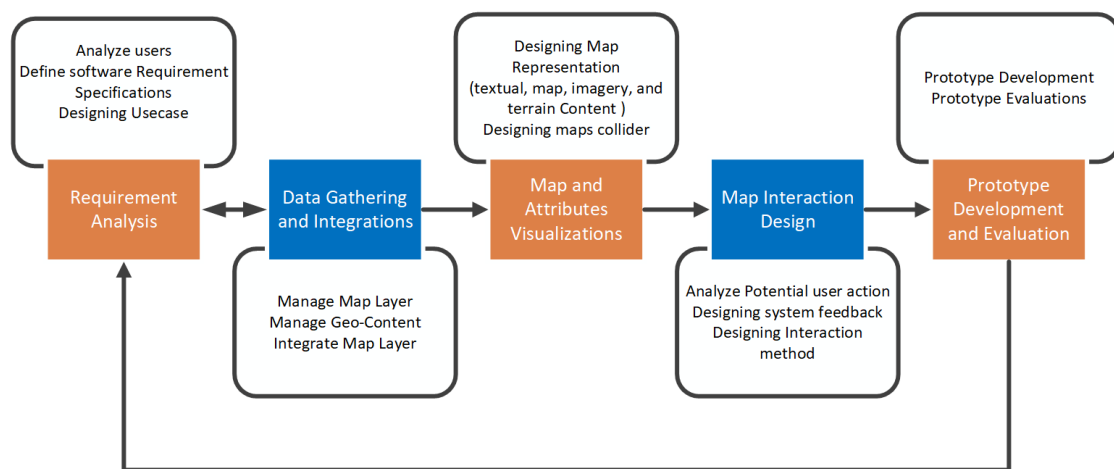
Analyze users
Define software Requirement
Specifications
Designing Usecase

Requirement Analysis

Data Gathering and Integrations

Manage Map Layer
Manage Geo-Content
Integrate Map Layer

Designing Map Representation
(textual, map, imagery, and terrain Content )
Designing maps collider

Map and Attributes Visualizations

Map Interaction Design

Analyze Potential user action
Designing system feedback
Designing Interaction method

Prototype Development
Prototype Evaluations

Prototype Development and Evaluation